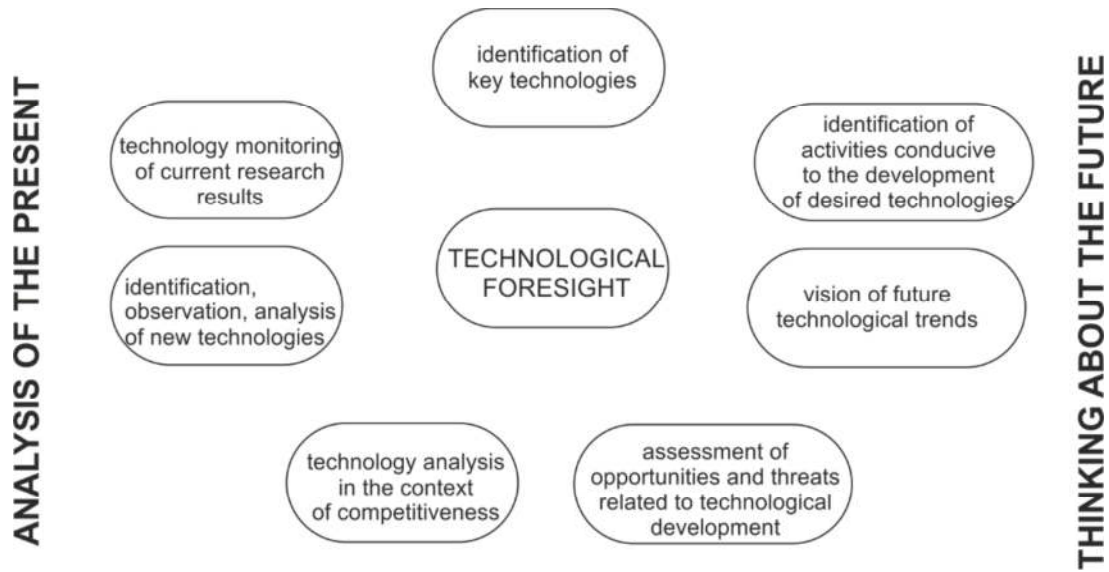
ANALYSIS OF THE PRESENT

identification of key technologies

technology monitoring of current research results

identification of activities conducive to the development of desired technologies

TECHNOLOGICAL FORESIGHT

identification, observation, analysis of new technologies

vision of future technological trends

technology analysis in the context of competitiveness

assessment of opportunities and threats related to technological development

THINKING ABOUT THE FUTURE